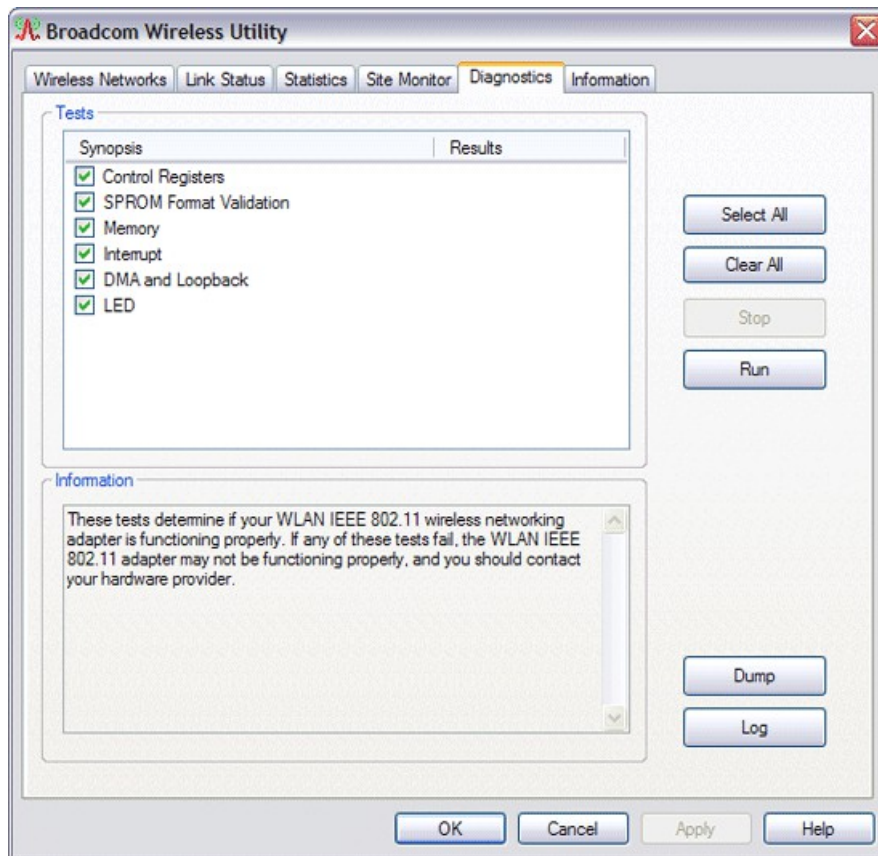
Broadcom Wireless Utility

Wireless Networks | Link Status | Statistics | Site Monitor | Diagnostics | Information

Tests

| Synopsis | Results |
|---|---|
| Control Registers | |
| SPROM Format Validation | |
| Memory | |
| Interrupt | |
| DMA and Loopback | |
| LED | |

Select All

Clear All

Stop

Run

Information

These tests determine if your WLAN IEEE 802.11 wireless networking adapter is functioning properly. If any of these tests fail, the WLAN IEEE 802.11 adapter may not be functioning properly, and you should contact your hardware provider.

Dump

Log

OK Cancel Apply Help